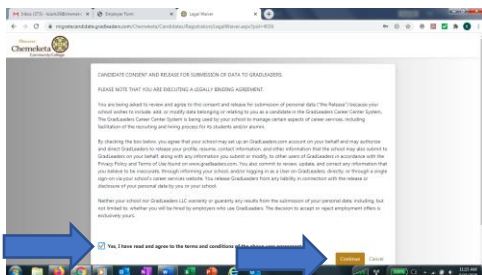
Inbox (175) - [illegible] × Employer Form × Legal Waiver ×

mcgradleaders.graduadern.com/Chemeketa/Candidates/Registration/LegalWaiver.aspx?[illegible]

Chemeketa Community College

CANDIDATE CONSENT AND RELEASE FOR SUBMISSION OF DATA TO GRADLEADERS

PLEASE NOTE THAT YOU ARE EXECUTING A LEGALLY BINDING AGREEMENT.

You are being asked to review and agree to this consent and release for submission of personal data ("the Release") because your school wishes to include, add, or modify data belonging or relating to you as a candidate in the GradLeaders Career Center System. The GradLeaders Career Center System is being used by your school to manage certain aspects of career services, including facilitation of the recruiting and hiring process for its students and/or alumni.

By checking the box below, you agree that your school may set up an GradLeaders account on your behalf and may authorize and direct GradLeaders to release your profile, resume, contact information, and other information that the school may also submit to GradLeaders on your behalf, along with any information you submit or modify, to other users of GradLeaders in accordance with the Privacy Policy and Terms of Use found on www.gradleaders.com. You also commit to review, update, and correct any information that you believe to be inaccurate, through informing your school, and/or logging in as a User on GradLeaders, directly, or through a single sign on via your school's career services website. You release GradLeaders from any liability in connection with the release or disclosure of your personal data by you or your school.

Neither your school nor GradLeaders LLC warranty or guaranty any results from the submission of your personal data, including, but not limited to, whether you will be hired by employers who use GradLeaders. The decision to accept or reject employment offers is exclusively yours.

Yes, I have read and agree to the terms and conditions of the above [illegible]

Continue Cancel

11:22 AM